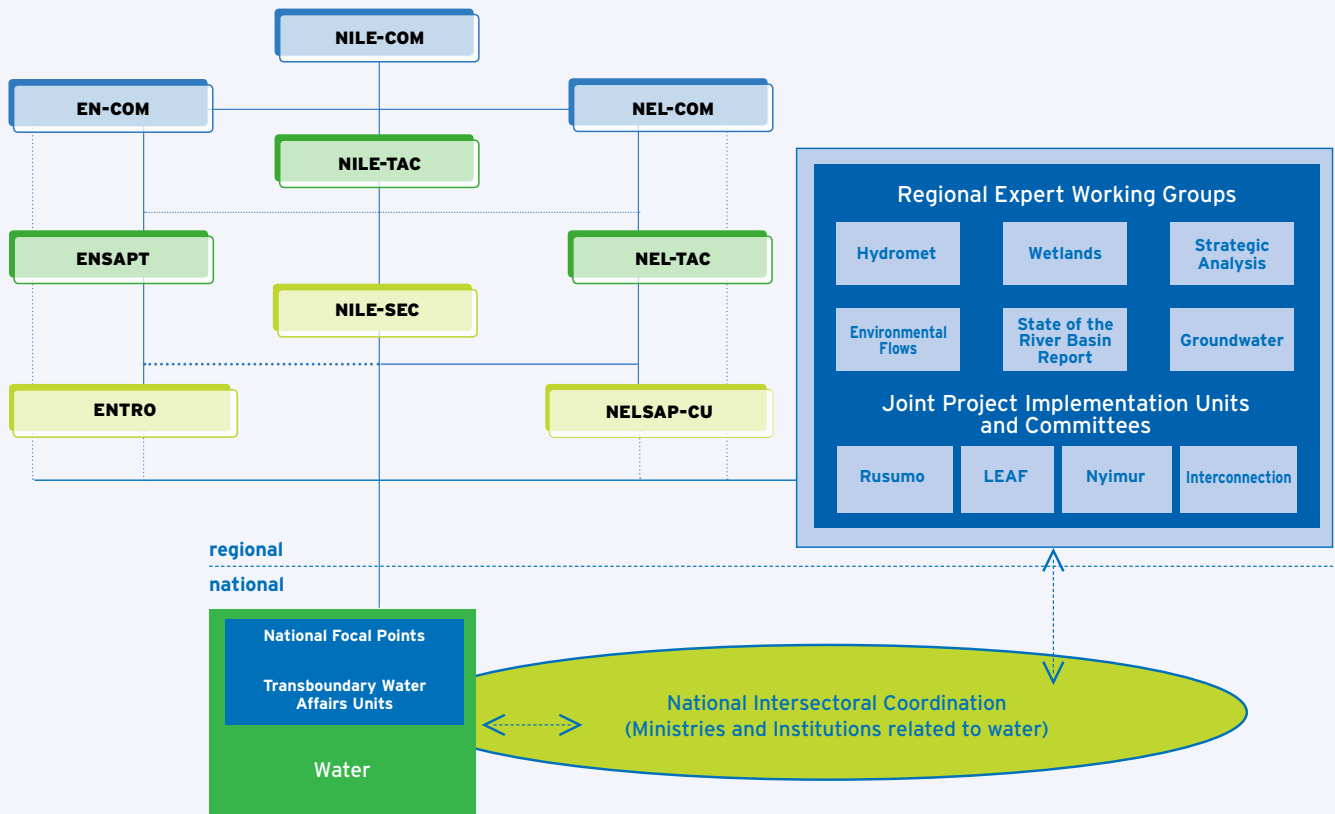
NILE-COM

EN-COM

NEL-COM

NILE-TAC

ENSAPT

NEL-TAC

NILE-SEC

ENTRO

NELSAP-CU

Regional Expert Working Groups

Hydromet

Wetlands

Strategic Analysis

Environmental Flows

State of the River Basin Report

Groundwater

Joint Project Implementation Units and Committees

Rusumo

LEAF

Nyimur

Interconnection

regional

national

National Focal Points

Transboundary Water Affairs Units

Water

National Intersectoral Coordination (Ministries and Institutions related to water)